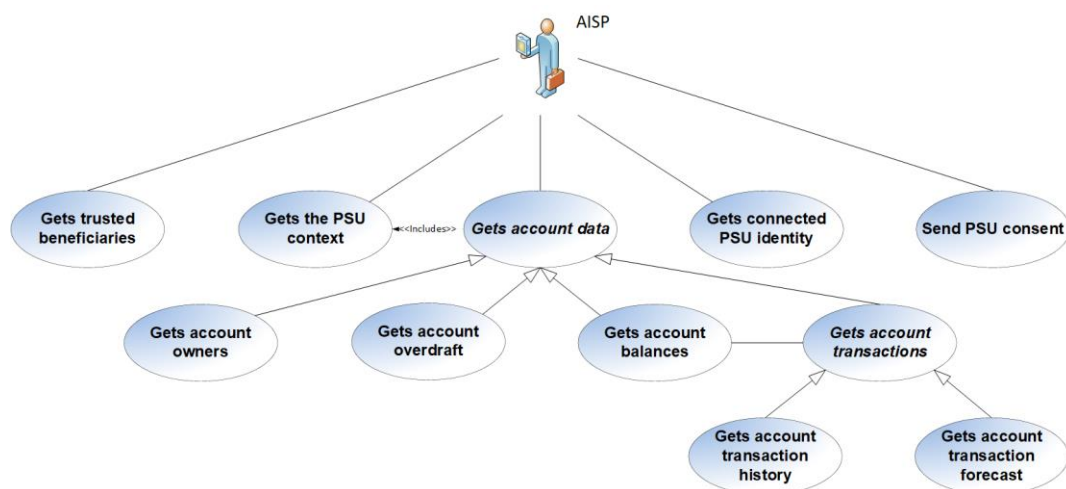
AISP

Gets trusted beneficiaries

Gets the PSU context

<<Includes>>

Gets account data

Gets connected PSU identity

Send PSU consent

Gets account owners

Gets account overdraft

Gets account balances

Gets account transactions

Gets account transaction history

Gets account transaction forecast